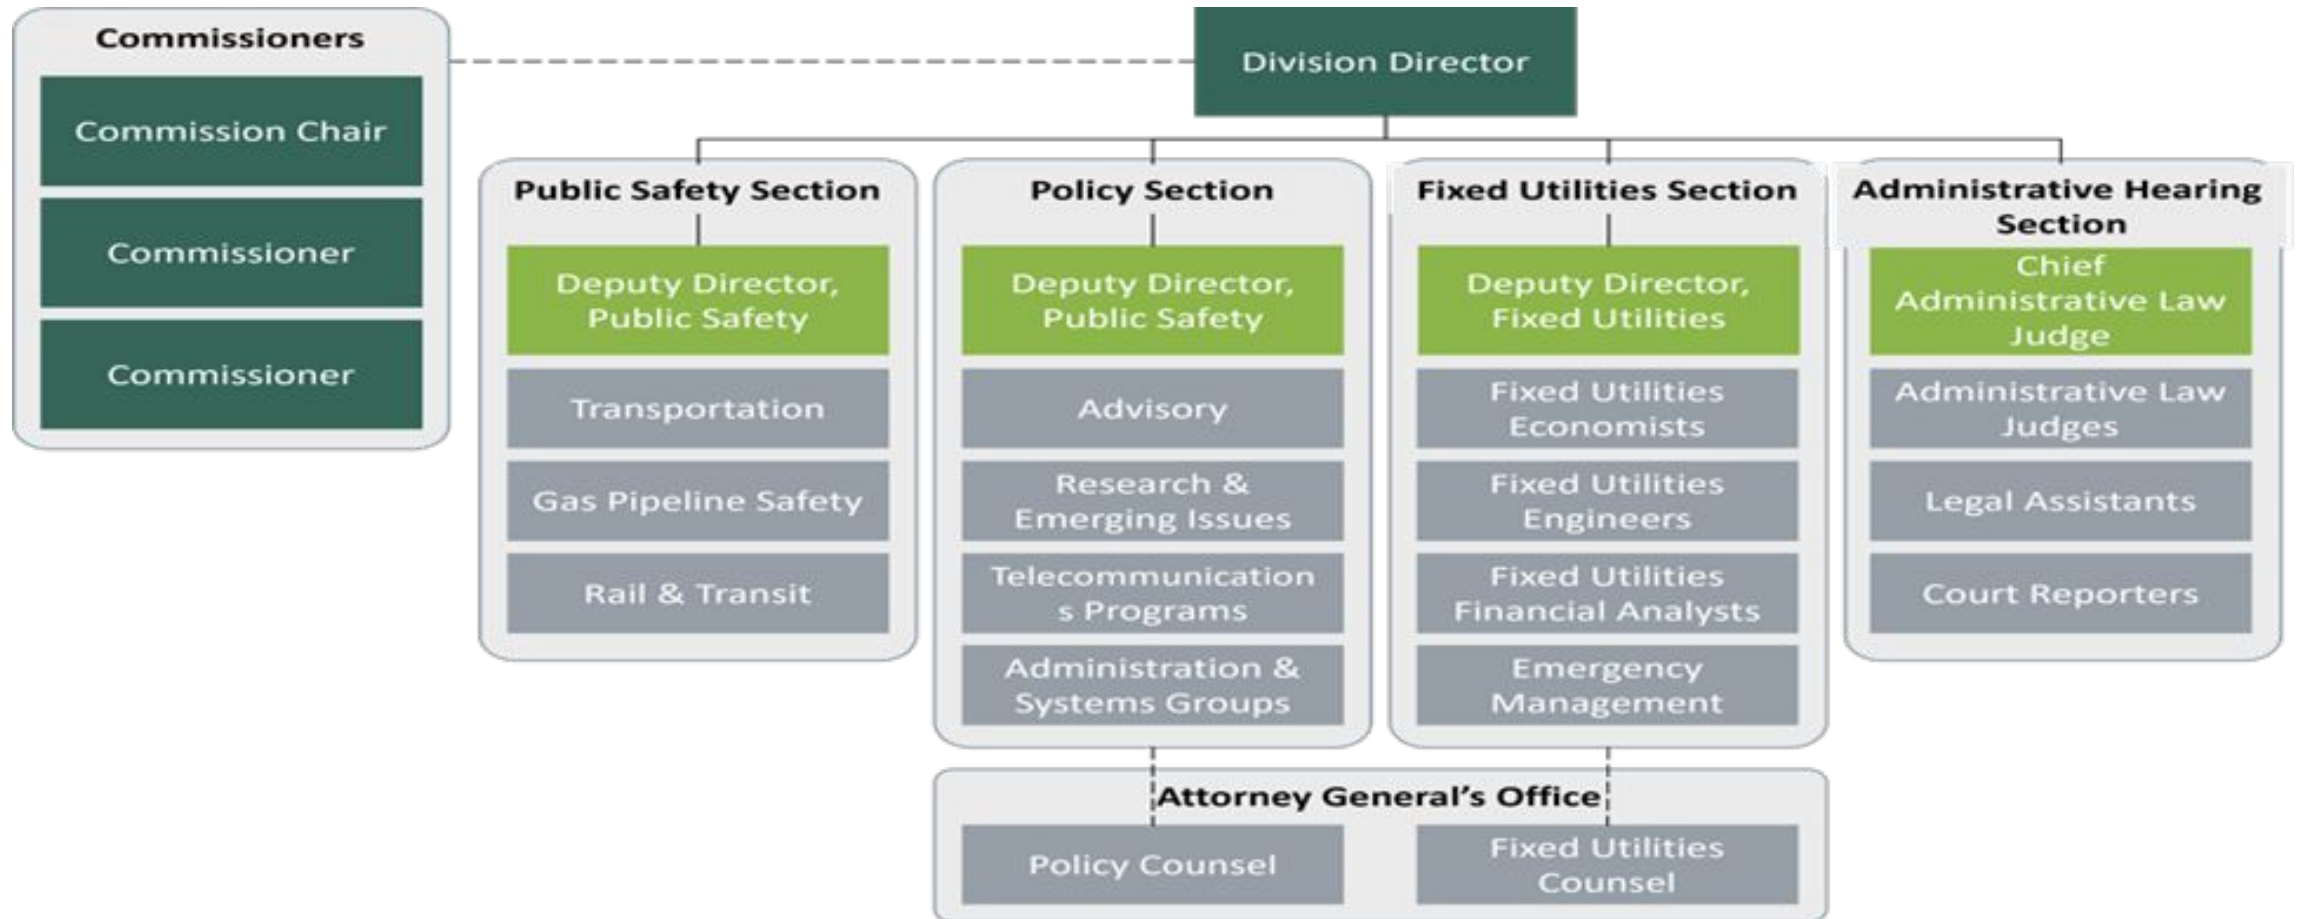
Commissioners

Commission Chair

Commissioner

Commissioner

Division Director

Public Safety Section

Deputy Director, Public Safety

Transportation

Gas Pipeline Safety

Rail & Transit

Policy Section

Deputy Director, Public Safety

Advisory

Research & Emerging Issues

Telecommunication s Programs

Administration & Systems Groups

Fixed Utilities Section

Deputy Director, Fixed Utilities

Fixed Utilities Economists

Fixed Utilities Engineers

Fixed Utilities Financial Analysts

Emergency Management

Administrative Hearing Section

Chief Administrative Law Judge

Administrative Law Judges

Legal Assistants

Court Reporters

Attorney General's Office

Policy Counsel

Fixed Utilities Counsel